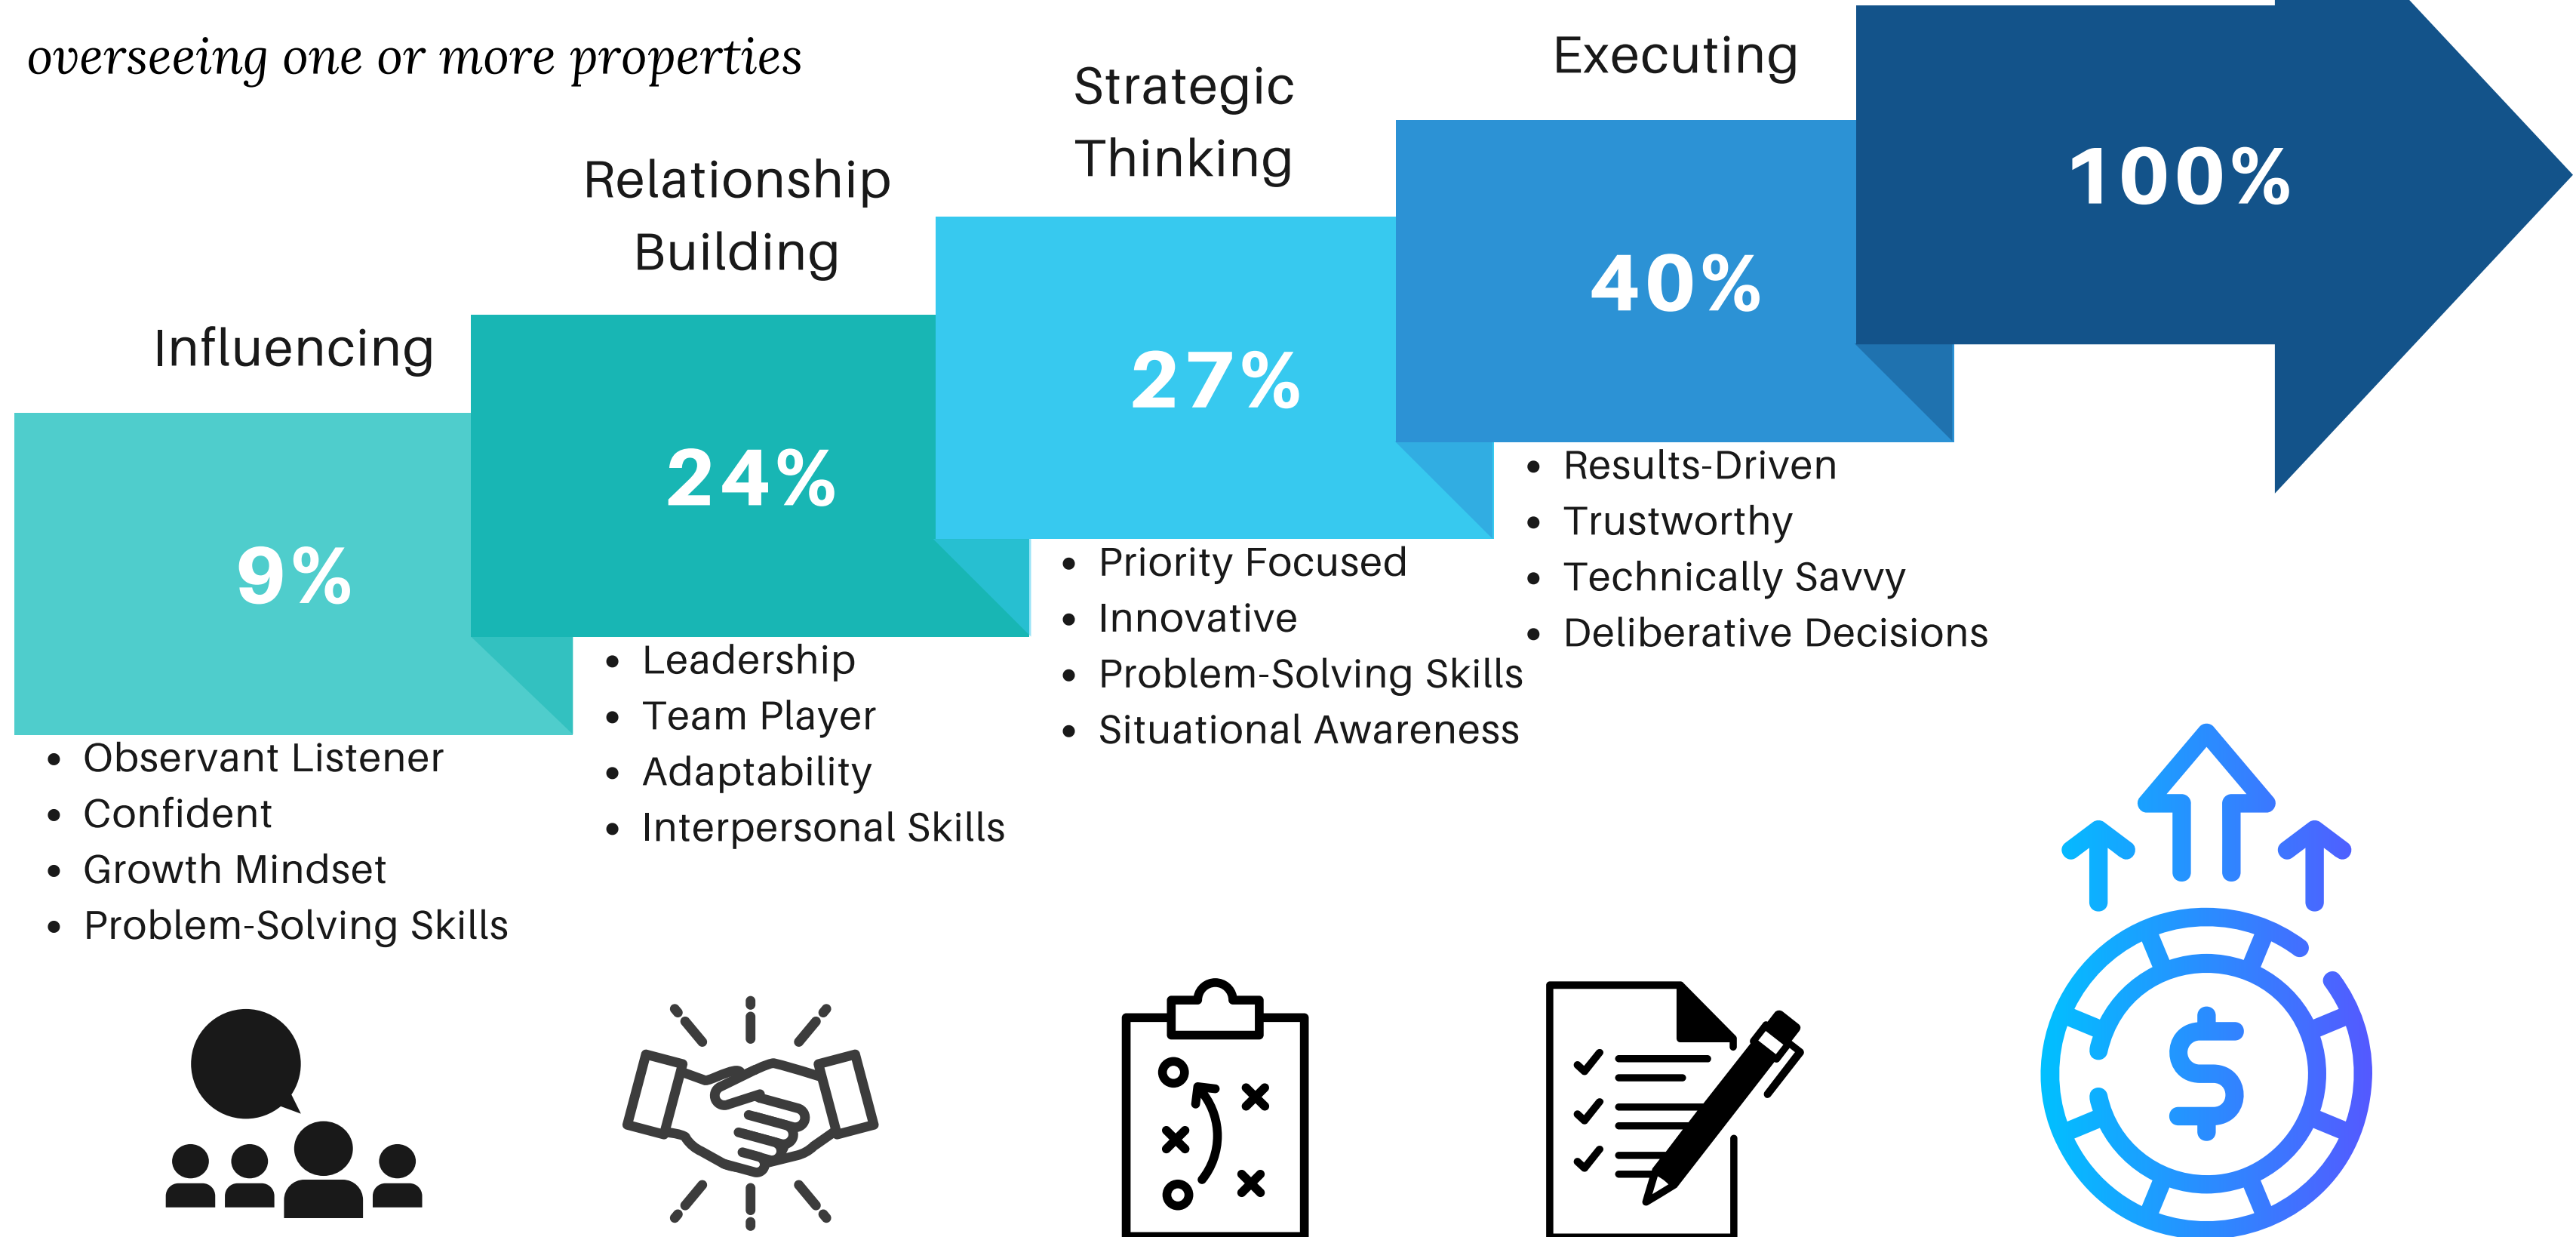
overseeing one or more properties

Influencing

9%

- Observant Listener
- Confident
- Growth Mindset
- Problem-Solving Skills

Relationship Building

24%

- Leadership
- Team Player
- Adaptability
- Interpersonal Skills

Strategic Thinking

27%

- Priority Focused
- Innovative
- Problem-Solving Skills
- Situational Awareness

Executing

40%

- Results-Driven
- Trustworthy
- Technically Savvy
- Deliberative Decisions

100%

$